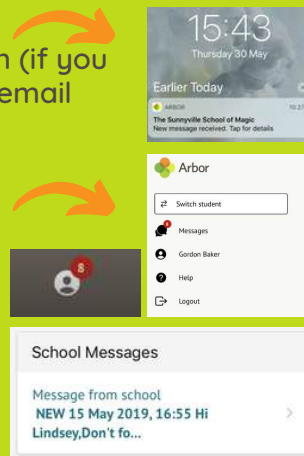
n (if you
email

15:43
Thursday 30 May

Earlier Today

ARBOR
The Sunnyville School of Magic
New message received. Tap for details

Arbor

Switch student

Messages

Gordon Baker

Help

Logout

8

School Messages

Message from school
NEW 15 May 2019, 16:55 Hi Lindsey,Don't fo...